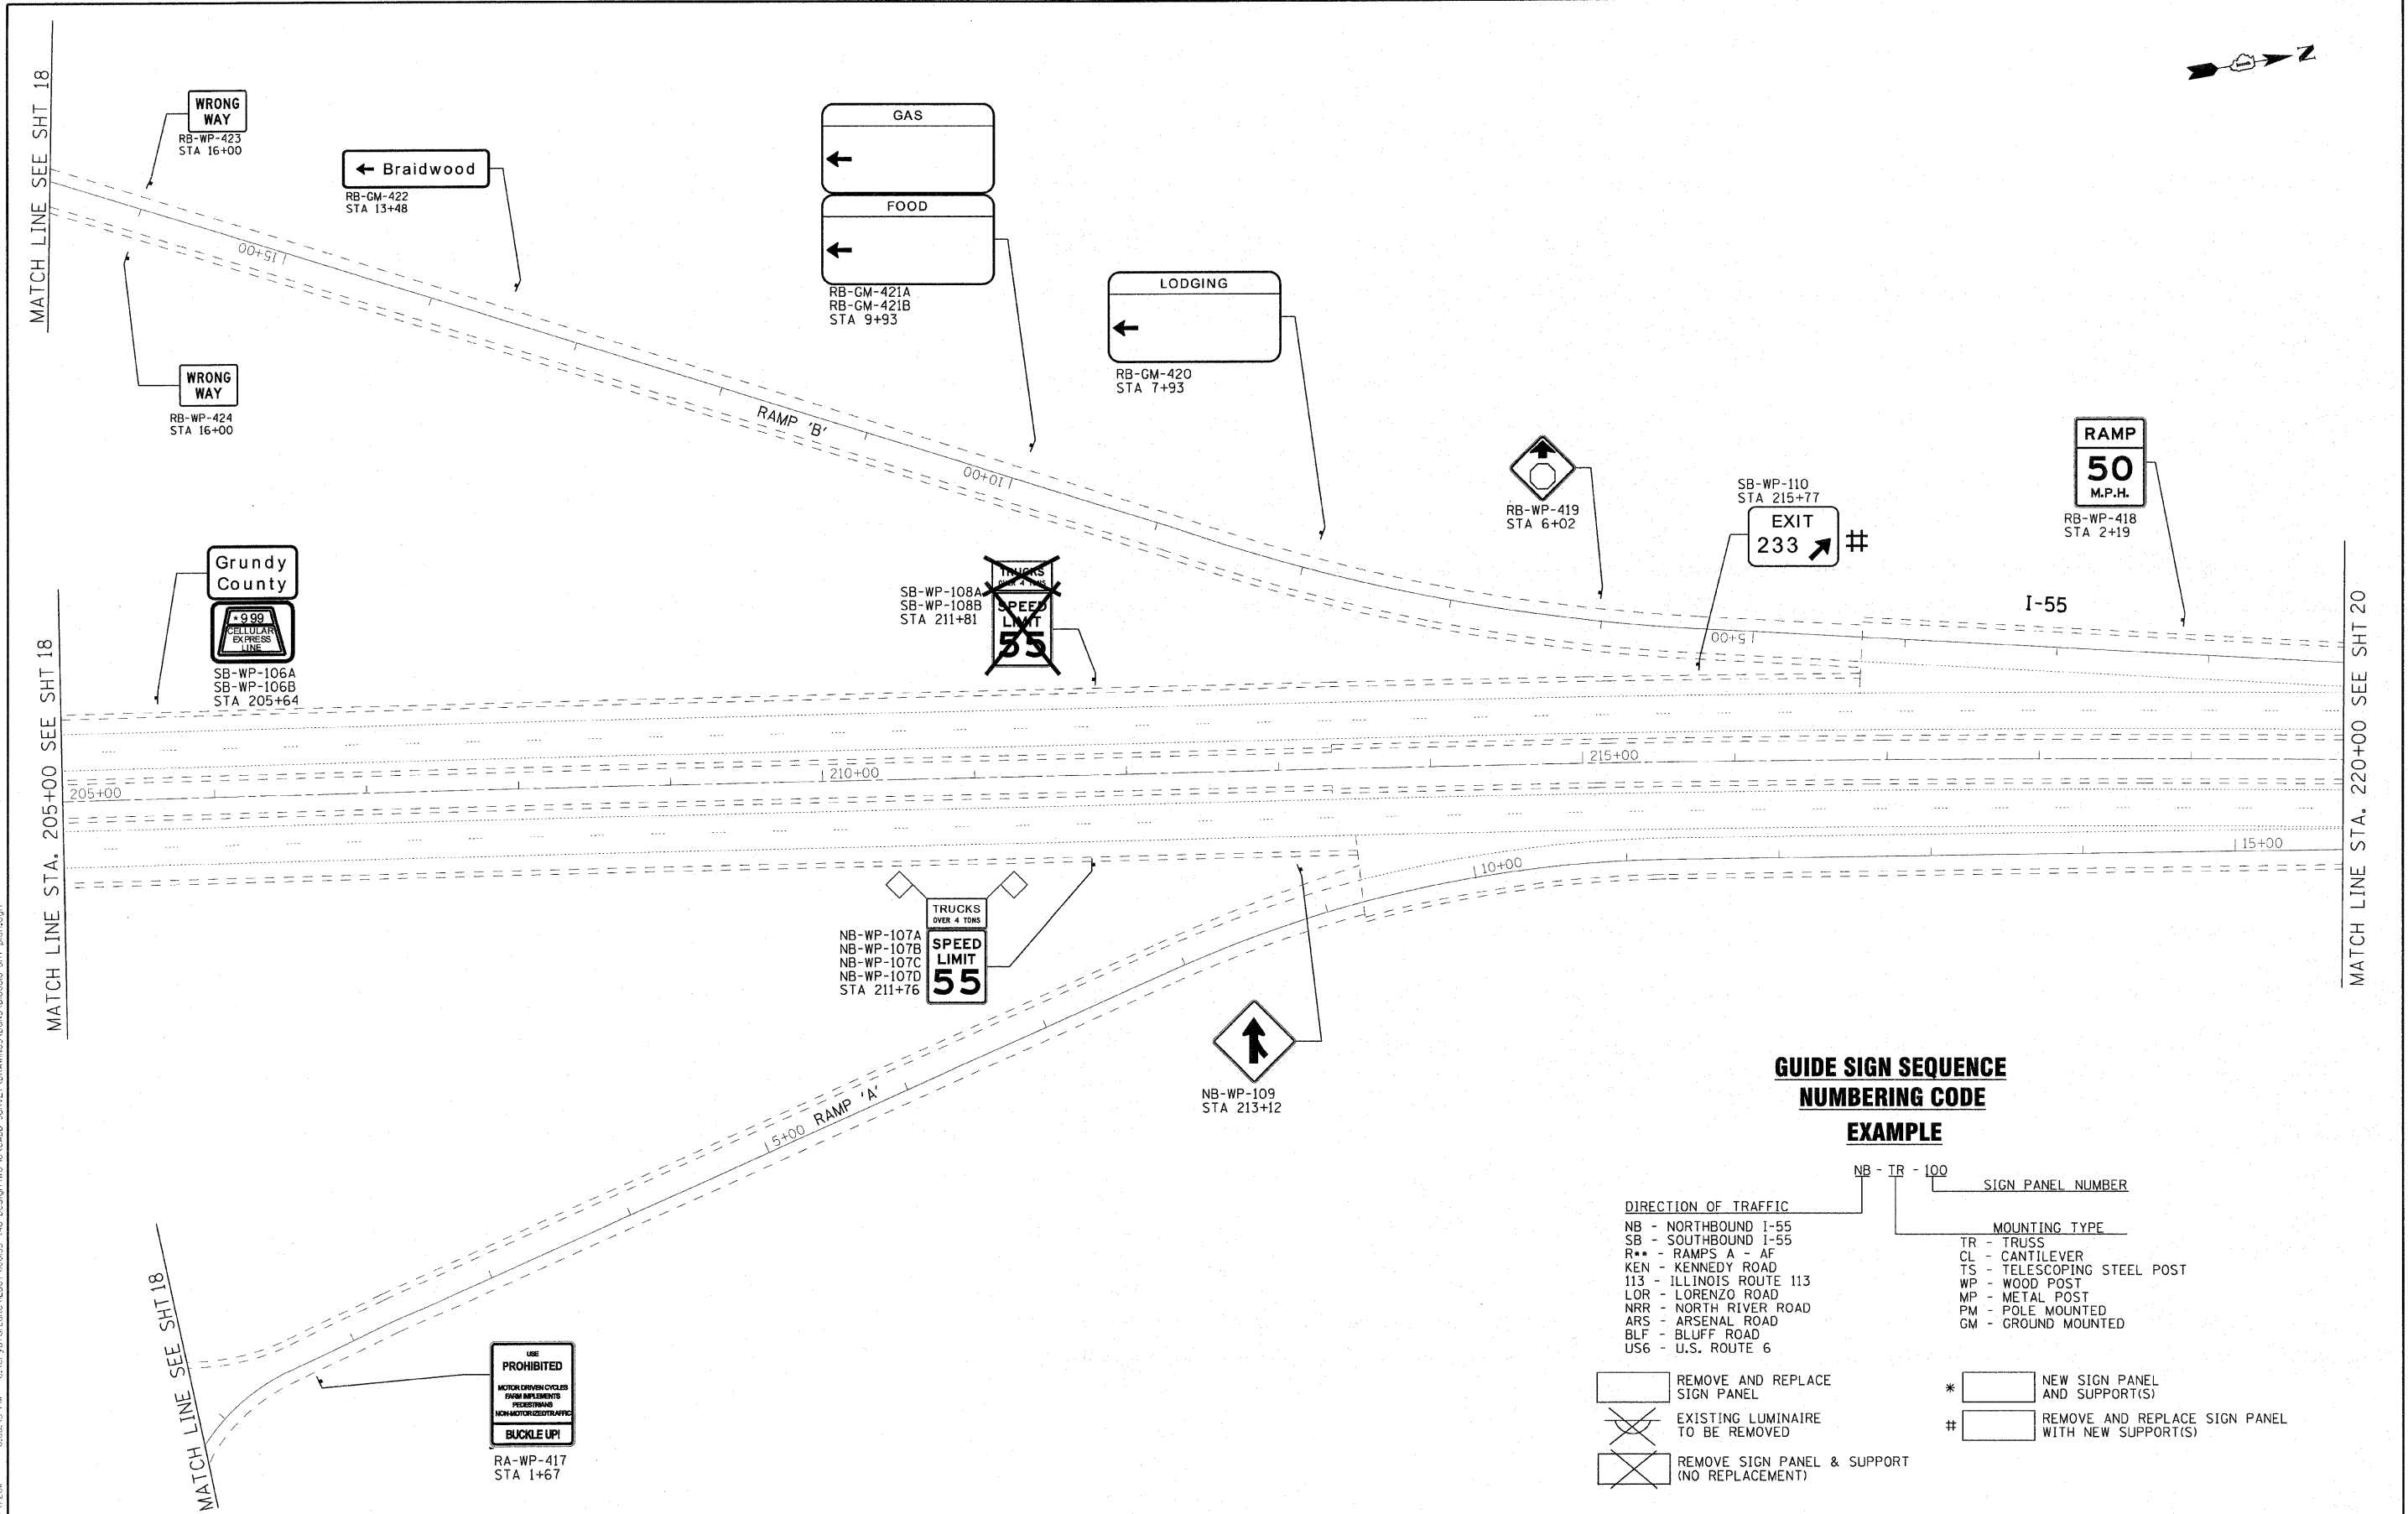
MATCH LINE SEE SHT 18

WRONG WAY
RB-WP-423
STA 16+00

← Braidwood
RB-GM-422
STA 13+48

GAS
←
FOOD
←
RB-GM-421A
RB-GM-421B
STA 9+93

LODGING
←
RB-GM-420
STA 7+93

WRONG WAY
RB-WP-424
STA 16+00

15+00
RAMP 'B'
10+00

RB-WP-419
STA 6+02

SB-WP-110
STA 215+77
EXIT 233 ↗ #

RAMP
50
M.P.H.
RB-WP-418
STA 2+19

I-55

MATCH LINE STA. 220+00 SEE SHT 20

Grundy County
*999 CELLULAR EXPRESS LINE
SB-WP-106A
SB-WP-106B
STA 205+64

SB-WP-108A
SB-WP-108B
STA 211+81
TRUCKS OVER 4 TONS
SPEED LIMIT 55

5+00

MATCH LINE STA. 205+00 SEE SHT 18

205+00
210+00
215+00
15+00
10+00

TRUCKS OVER 4 TONS
SPEED LIMIT 55
NB-WP-107A
NB-WP-107B
NB-WP-107C
NB-WP-107D
STA 211+76

NB-WP-109
STA 213+12

5+00 RAMP 'A'

MATCH LINE SEE SHT 18

USE PROHIBITED
MOTOR DRIVEN CYCLES
FARM IMPLEMENTS
PEDESTRIANS
NON-MOTORIZED TRAFFIC
BUCKLE UP!
RA-WP-417
STA 1+67

GUIDE SIGN SEQUENCE NUMBERING CODE EXAMPLE

NB - TR - 100
SIGN PANEL NUMBER
DIRECTION OF TRAFFIC
NB - NORTHBOUND I-55
SB - SOUTHBOUND I-55
R** - RAMPS A - AF
KEN - KENNEDY ROAD
113 - ILLINOIS ROUTE 113
LOR - LORENZO ROAD
NRR - NORTH RIVER ROAD
ARS - ARSENAL ROAD
BLF - BLUFF ROAD
US6 - U.S. ROUTE 6

MOUNTING TYPE
TR - TRUSS
CL - CANTILEVER
TS - TELESCOPING STEEL POST
WP - WOOD POST
MP - METAL POST
PM - POLE MOUNTED
GM - GROUND MOUNTED

REMOVE AND REPLACE SIGN PANEL
EXISTING LUMINAIRE TO BE REMOVED
REMOVE SIGN PANEL & SUPPORT (NO REPLACEMENT)
* NEW SIGN PANEL AND SUPPORT(S)
# REMOVE AND REPLACE SIGN PANEL WITH NEW SUPPORT(S)